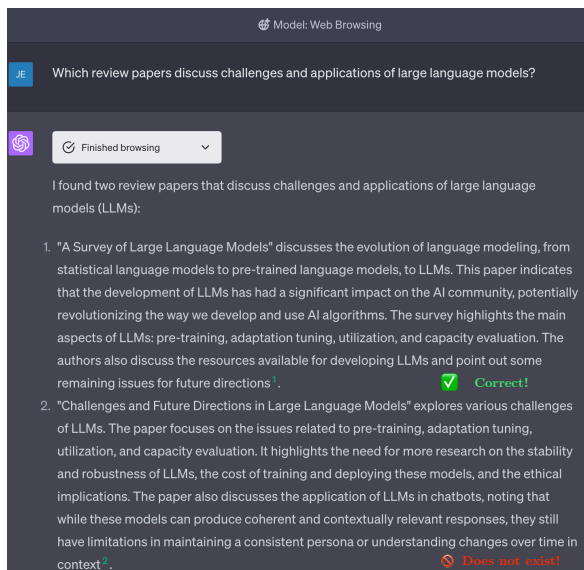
Model: Web Browsing

JE

Which review papers discuss challenges and applications of large language models?

Finished browsing

I found two review papers that discuss challenges and applications of large language models (LLMs):

1. "A Survey of Large Language Models" discusses the evolution of language modeling, from statistical language models to pre-trained language models, to LLMs. This paper indicates that the development of LLMs has had a significant impact on the AI community, potentially revolutionizing the way we develop and use AI algorithms. The survey highlights the main aspects of LLMs: pre-training, adaptation tuning, utilization, and capacity evaluation. The authors also discuss the resources available for developing LLMs and point out some remaining issues for future directions$^1$.

✅ Correct!

2. "Challenges and Future Directions in Large Language Models" explores various challenges of LLMs. The paper focuses on the issues related to pre-training, adaptation tuning, utilization, and capacity evaluation. It highlights the need for more research on the stability and robustness of LLMs, the cost of training and deploying these models, and the ethical implications. The paper also discusses the application of LLMs in chatbots, noting that while these models can produce coherent and contextually relevant responses, they still have limitations in maintaining a consistent persona or understanding changes over time in context$^2$.

🚫 Does not exist!